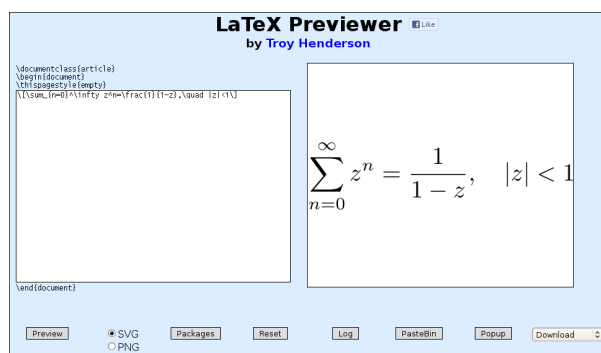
LaTeX Previewer Like
by Troy Henderson

\documentclass{article}
\begin{document}
\thispagestyle{empty}
\[\sum_{n=0}^\infty z^n=\frac{1}{1-z},\quad |z|<1\]

\end{document}

$\sum_{n=0}^{\infty} z^n = \frac{1}{1-z}, \quad |z| < 1$

Preview
SVG
PNG
Packages
Reset
Log
PasteBin
Popup
Download